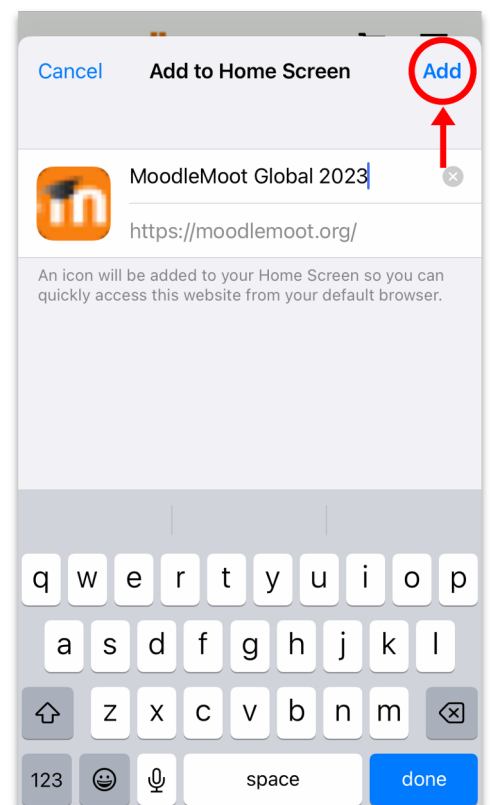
Cancel Add to Home Screen Add

MoodleMoot Global 2023

https://moodlemoot.org/

An icon will be added to your Home Screen so you can quickly access this website from your default browser.

q w e r t y u i o p
a s d f g h j k l
z x c v b n m
123 space done